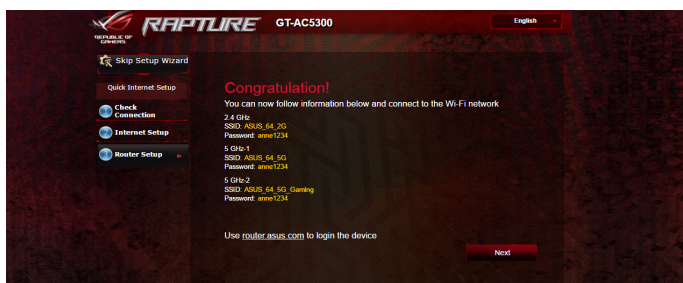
REPUBLIC OF GAMERS RAPTURE GT-AC5300

English

Skip Setup Wizard

Quick Internet Setup

Check Connection

Internet Setup

Router Setup

Congratulation!

You can now follow information below and connect to the Wi-Fi network

2.4 GHz
SSID: ASUS_64_2G
Password: anne1234

5 GHz-1
SSID: ASUS_64_5G
Password: anne1234

5 GHz-2
SSID: ASUS_64_5G_Gaming
Password: anne1234

Use router.asus.com to login the device

Next